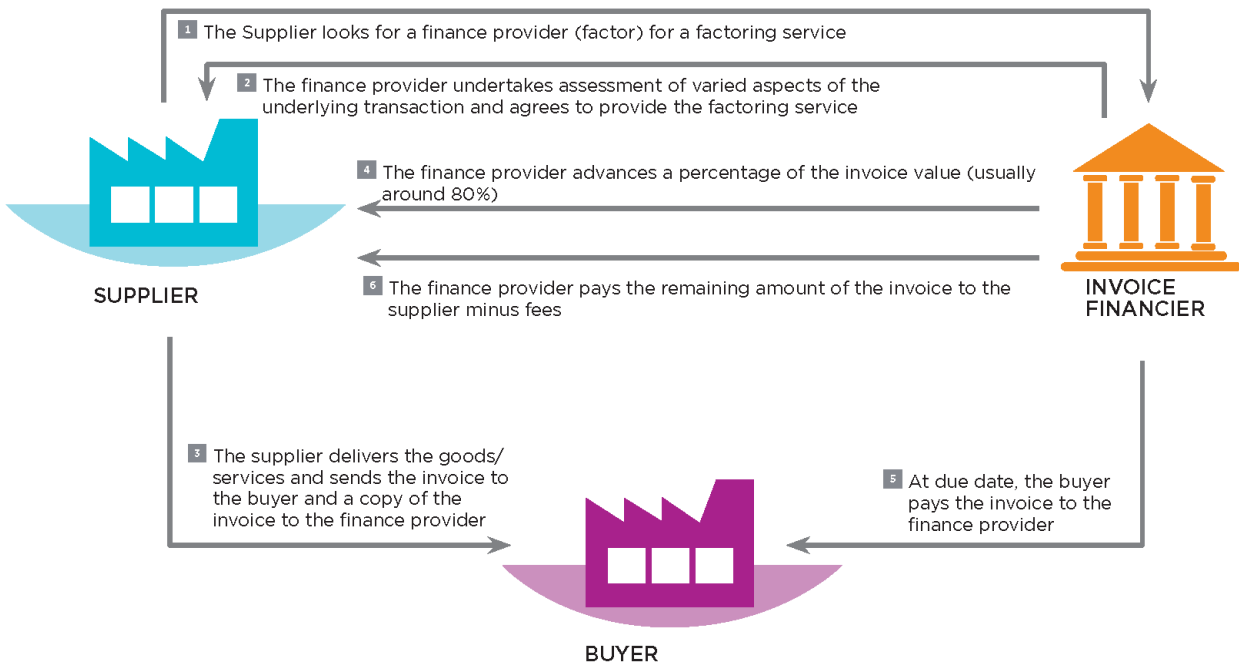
1 The Supplier looks for a finance provider (factor) for a factoring service

2 The finance provider undertakes assessment of varied aspects of the underlying transaction and agrees to provide the factoring service

4 The finance provider advances a percentage of the invoice value (usually around 80%)

6 The finance provider pays the remaining amount of the invoice to the supplier minus fees

SUPPLIER

INVOICE FINANCIER

3 The supplier delivers the goods/ services and sends the invoice to the buyer and a copy of the invoice to the finance provider

5 At due date, the buyer pays the invoice to the finance provider

BUYER